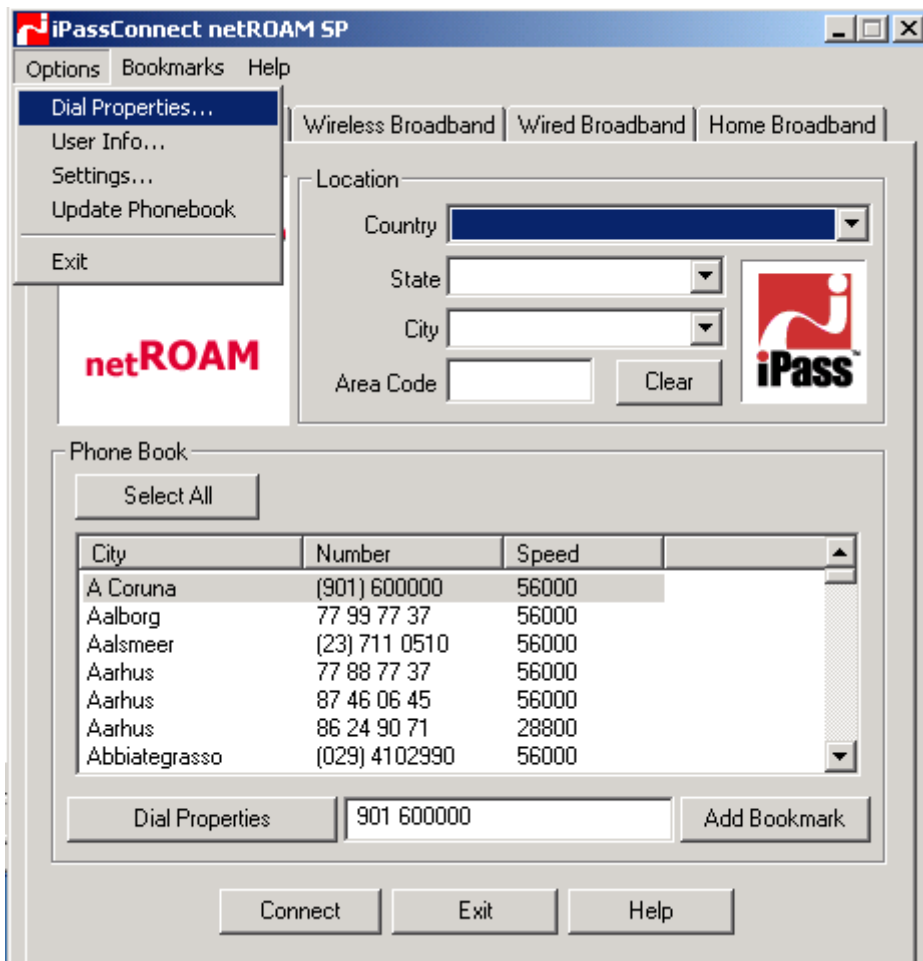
iPassConnect netROAM SP

Options Bookmarks Help

Dial Properties...
User Info...
Settings...
Update Phonebook
Exit

Wireless Broadband | Wired Broadband | Home Broadband

Location
Country
State
City
Area Code
Clear

netROAM

iPass

Phone Book
Select All

| City | Number | Speed |
|---|---|---|
| A Coruna | (901) 600000 | 56000 |
| Aalborg | 77 99 77 37 | 56000 |
| Aalsmeer | (23) 711 0510 | 56000 |
| Aarhus | 77 88 77 37 | 56000 |
| Aarhus | 87 46 06 45 | 56000 |
| Aarhus | 86 24 90 71 | 28800 |
| Abbiategrasso | (029) 4102990 | 56000 |

Dial Properties
901 600000
Add Bookmark

Connect
Exit
Help